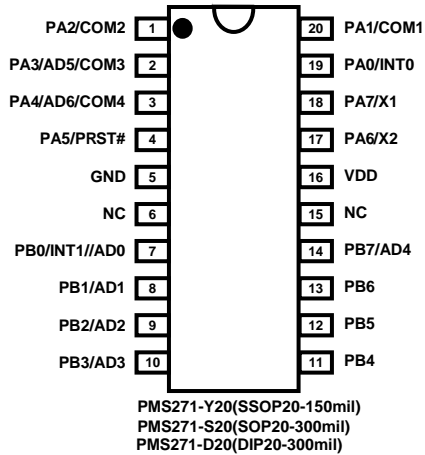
PA2/COM2 1
PA3/AD5/COM3 2
PA4/AD6/COM4 3
PA5/PRST# 4
GND 5
NC 6
PB0/INT1//AD0 7
PB1/AD1 8
PB2/AD2 9
PB3/AD3 10

20 PA1/COM1
19 PA0/INT0
18 PA7/X1
17 PA6/X2
16 VDD
15 NC
14 PB7/AD4
13 PB6
12 PB5
11 PB4

PMS271-Y20(SSOP20-150mil)
PMS271-S20(SOP20-300mil)
PMS271-D20(DIP20-300mil)